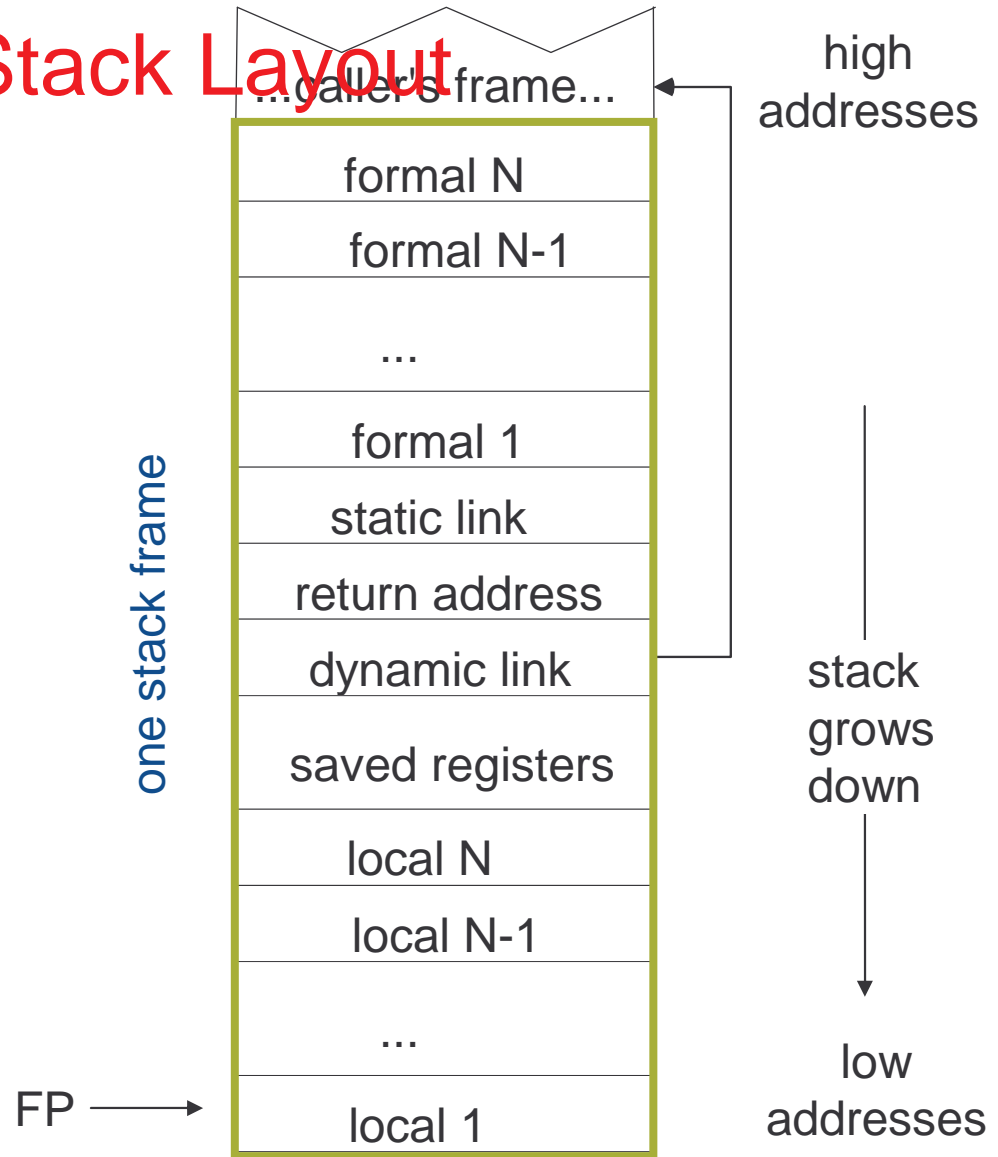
Stack Layout

...caller's frame...

formal N

formal N-1

...

formal 1

static link

return address

dynamic link

saved registers

local N

local N-1

...

local 1

one stack frame

FP

high addresses

stack grows down

low addresses